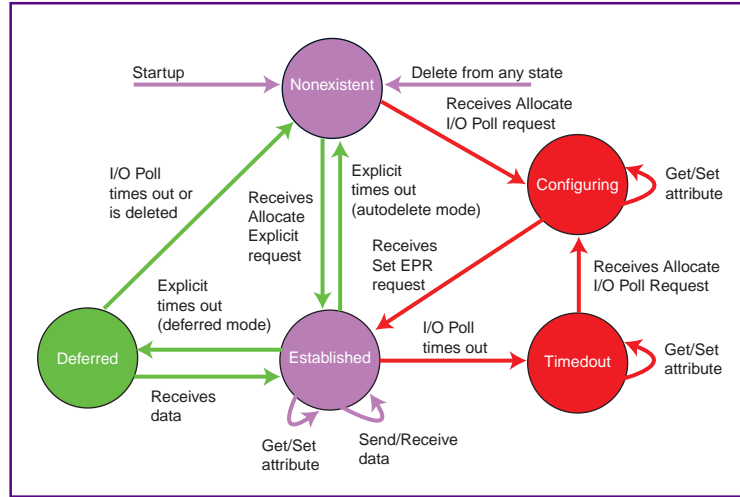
Startup

Nonexistent

Delete from any state

Receives Allocate I/O Poll request

Configuring

Get/Set attribute

I/O Poll times out or is deleted

Receives Allocate Explicit request

Explicit times out (autodelete mode)

Receives Set EPR request

Receives Allocate I/O Poll Request

Explicit times out (deferred mode)

Deferred

Established

I/O Poll times out

Timedout

Get/Set attribute

Receives data

Get/Set attribute

Send/Receive data